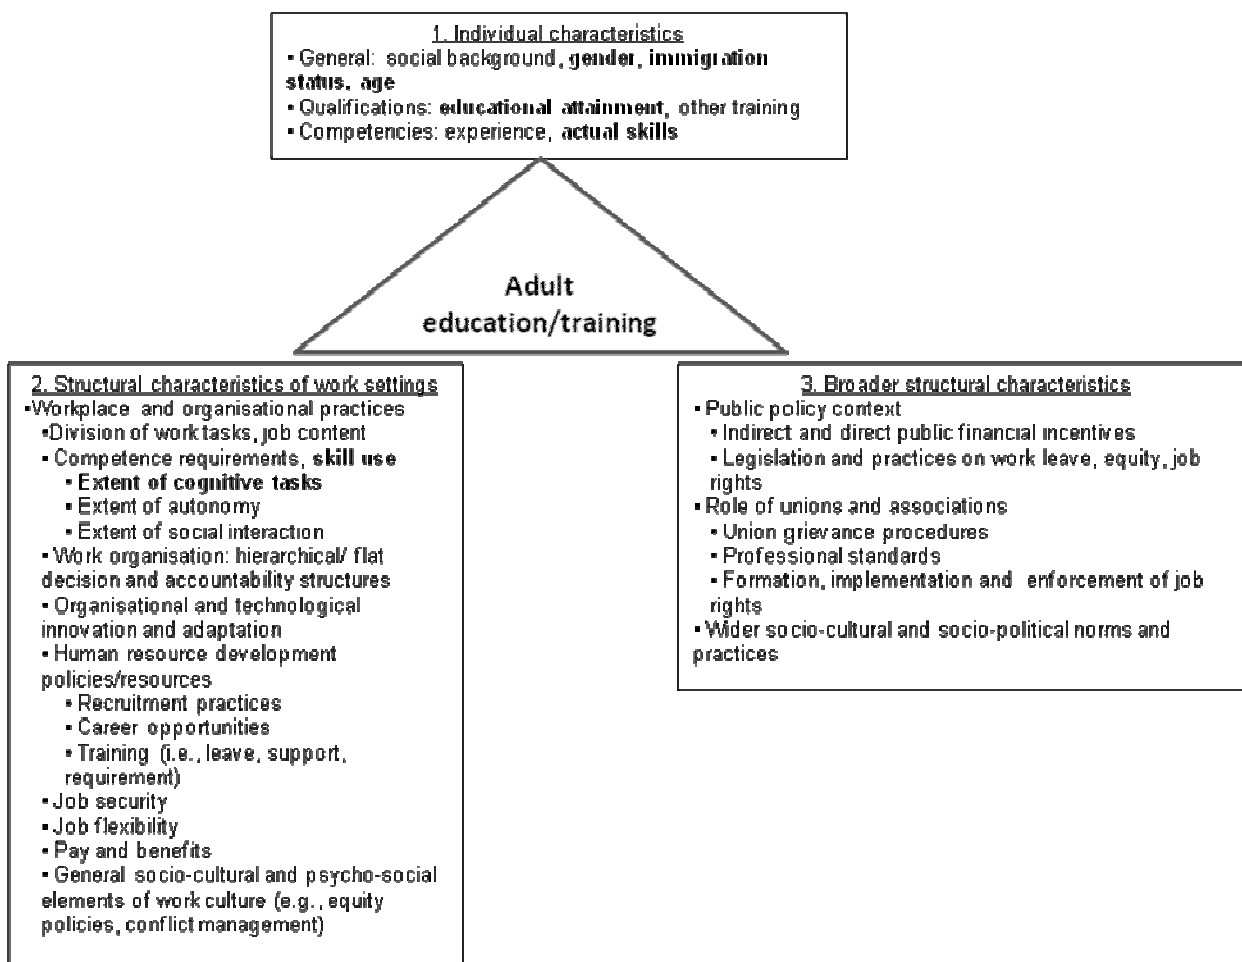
1. Individual characteristics
▪ General: social background, gender, immigration status, age
▪ Qualifications: educational attainment, other training
▪ Competencies: experience, actual skills

Adult education/training

2. Structural characteristics of work settings
▪Workplace and organisational practices
▪Division of work tasks, job content
▪ Competence requirements, skill use
▪ Extent of cognitive tasks
▪ Extent of autonomy
▪ Extent of social interaction
▪ Work organisation: hierarchical/ flat decision and accountability structures
▪ Organisational and technological innovation and adaptation
▪ Human resource development policies/resources
▪ Recruitment practices
▪ Career opportunities
▪ Training (i.e., leave, support, requirement)
▪ Job security
▪ Job flexibility
▪ Pay and benefits
▪ General socio-cultural and psycho-social elements of work culture (e.g., equity policies, conflict management)

3. Broader structural characteristics
▪ Public policy context
▪ Indirect and direct public financial incentives
▪ Legislation and practices on work leave, equity, job rights
▪ Role of unions and associations
▪ Union grievance procedures
▪ Professional standards
▪ Formation, implementation and enforcement of job rights
▪ Wider socio-cultural and socio-political norms and practices